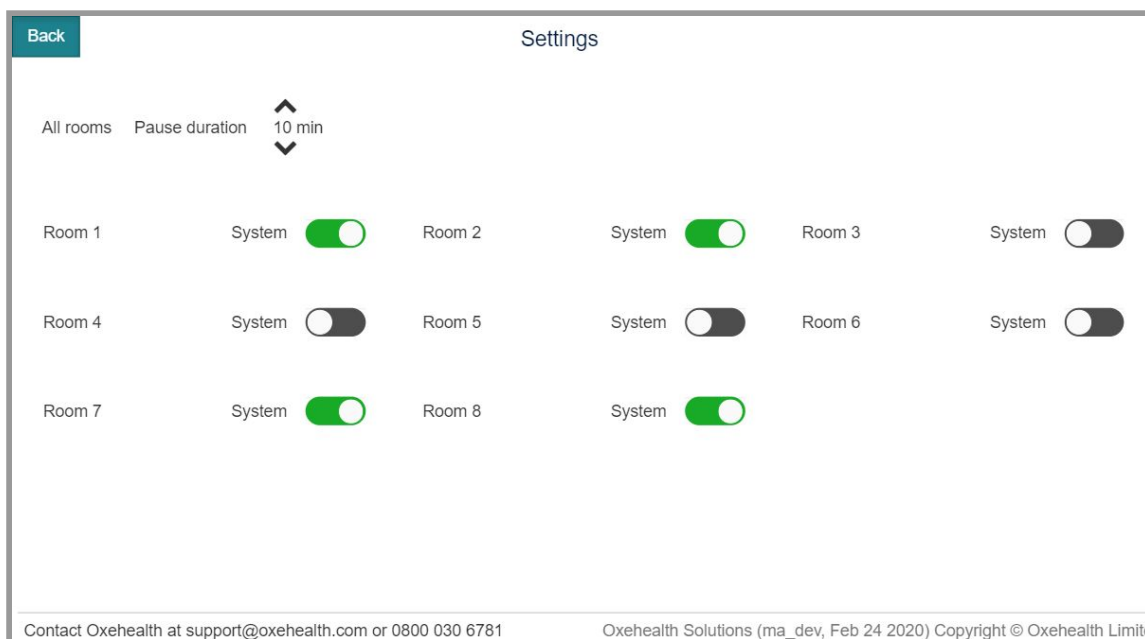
Back

Settings

All rooms Pause duration 10 min

Room 1 System Room 2 System Room 3 System

Room 4 System Room 5 System Room 6 System

Room 7 System Room 8 System

Contact Oxehealth at support@oxehealth.com or 0800 030 6781

Oxehealth Solutions (ma_dev, Feb 24 2020) Copyright © Oxehealth Limit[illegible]